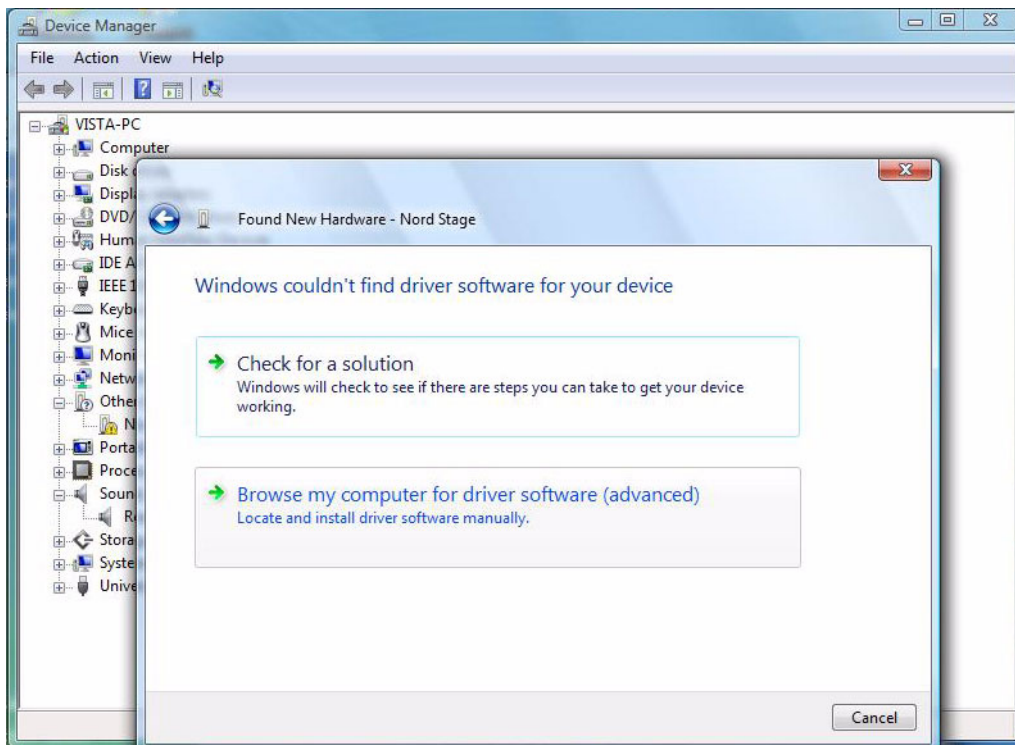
Device Manager

File Action View Help

VISTA-PC
Computer
Disk
Displ
DVD/
Hum
IDE A
IEEE 1
Keyb
Mice
Moni
Netw
Othe
N
Porta
Proce
Soun
R
Stora
Syste
Unive

Found New Hardware - Nord Stage

Windows couldn't find driver software for your device

Check for a solution
Windows will check to see if there are steps you can take to get your device working.

Browse my computer for driver software (advanced)
Locate and install driver software manually.

Cancel